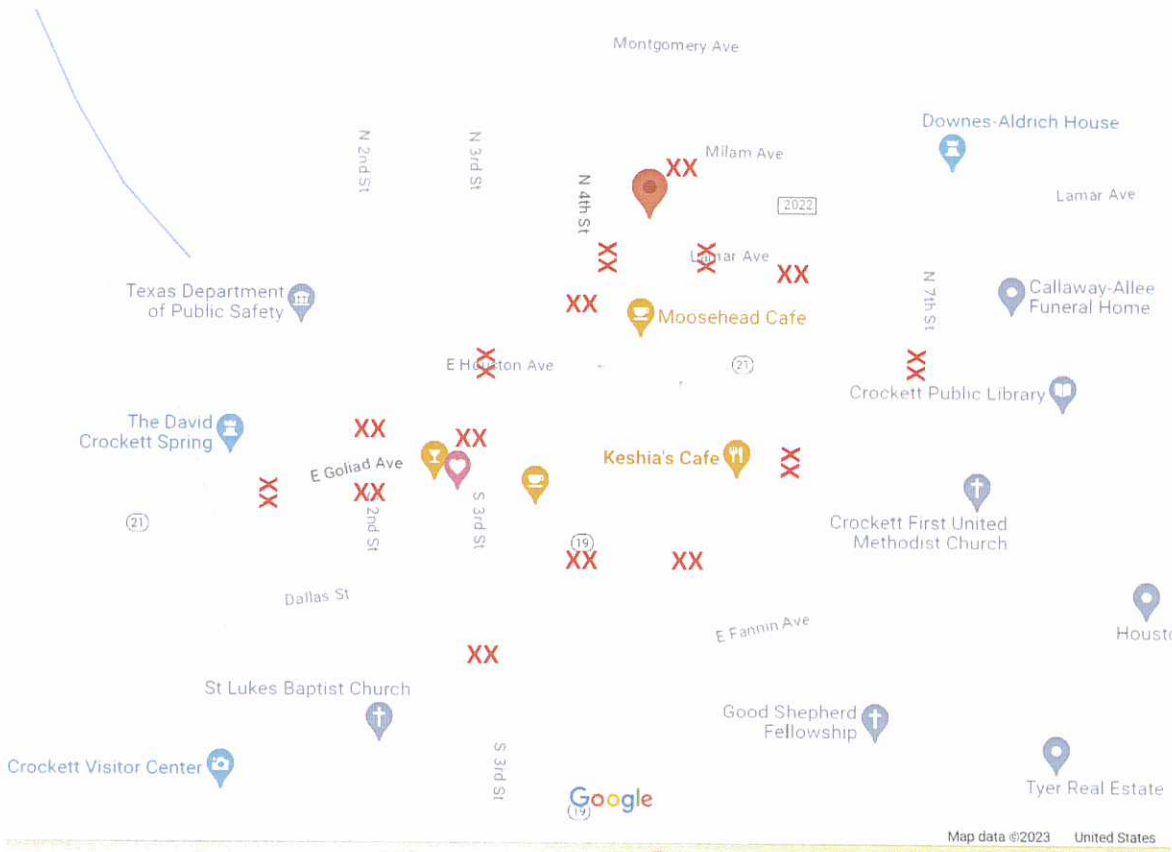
Montgomery Ave

N 2nd St

N 3rd St

Milam Ave

XX

N 4th St

2022

Downes-Aldrich House

Lamar Ave

XX

XX

Lamar Ave

XX

Texas Department of Public Safety

XX

Moosehead Cafe

N 7th St

Callaway-Allee Funeral Home

XX

E Houston Ave

21

XX

Crockett Public Library

The David Crockett Spring

XX

XX

E Goliad Ave

Keshia's Cafe

XX

XX

XX

2nd St

S 3rd St

21

19

Crockett First United Methodist Church

XX

XX

Dallas St

E Fannin Ave

Housto

XX

St Lukes Baptist Church

Good Shepherd Fellowship

Crockett Visitor Center

S 3rd St

Tyer Real Estate

Google

19

Map data ©2023 United States